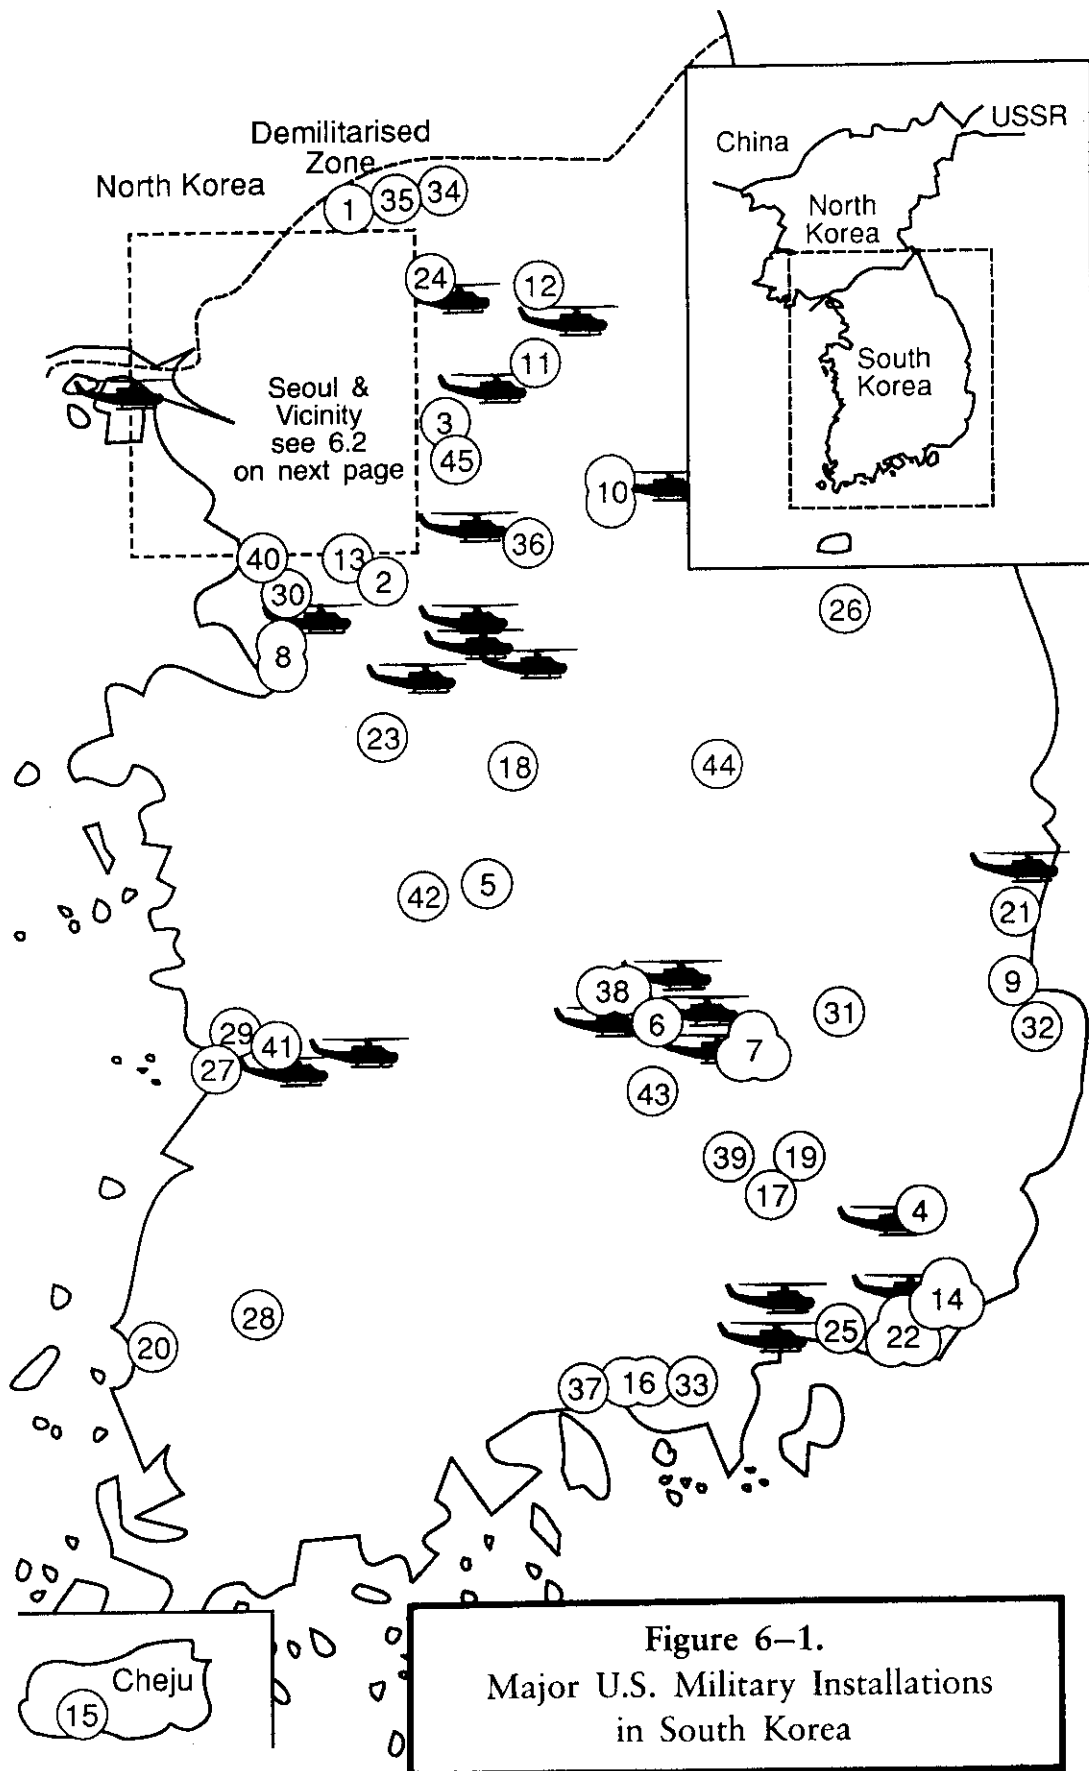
Demilitarised Zone

North Korea

1 35 34

24 12

11

Seoul & Vicinity see 6.2 on next page

3

45

10

36

40 13 2

30

8

China

USSR

North Korea

South Korea

26

23

18

44

21

42 5

9

32

38

31

6

29

41

7

27

43

39 19

17

4

14

28

25

22

20

37 16 33

Cheju

15

Figure 6–1.
Major U.S. Military Installations in South Korea